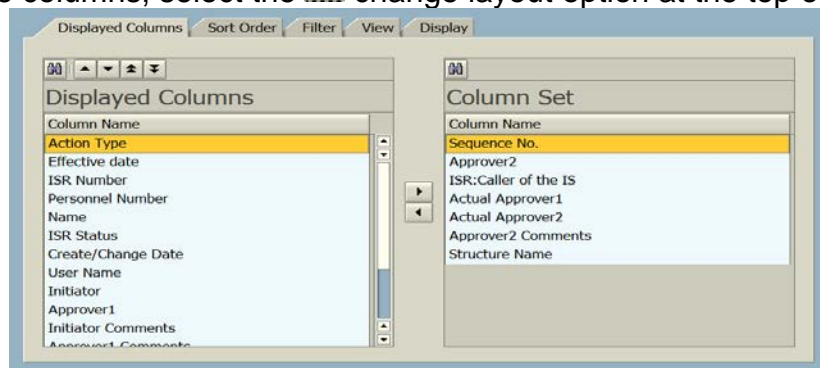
e columns, select the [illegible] change layout option at the top o

Displayed Columns | Sort Order | Filter | View | Display

Displayed Columns

Column Name
Action Type
Effective date
ISR Number
Personnel Number
Name
ISR Status
Create/Change Date
User Name
Initiator
Approver1
Initiator Comments
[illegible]

Column Set

Column Name
Sequence No.
Approver2
ISR:Caller of the IS
Actual Approver1
Actual Approver2
Approver2 Comments
Structure Name